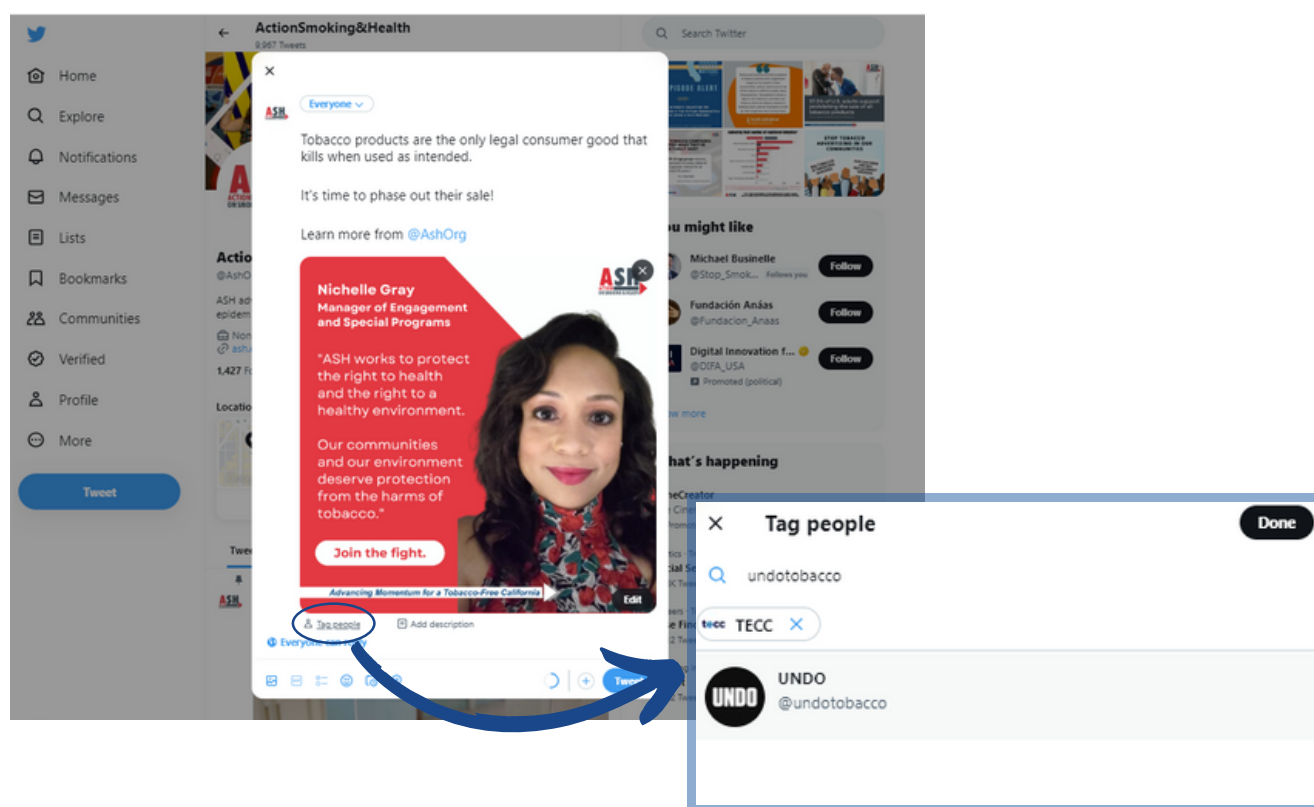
Home
Explore
Notifications
Messages
Lists
Bookmarks
Communities
Verified
Profile
More
Tweet

ActionSmoking&Health
9,967 Tweets

Search Twitter

×
Everyone

Tobacco products are the only legal consumer good that kills when used as intended.

It's time to phase out their sale!

Learn more from @AshOrg

Nichelle Gray
Manager of Engagement and Special Programs

"ASH works to protect the right to health and the right to a healthy environment.

Our communities and our environment deserve protection from the harms of tobacco."

Join the fight.

Advancing Momentum for a Tobacco-Free California

Edit

Tag people
Add description
Everyone can reply

Tweet

Action
@AshO
ASH ad
epidem
1,427 F
Location

ou might like
Michael Businelle
@Stop_Smok... Follows you
Follow
Fundación Anáas
@Fundacion_Anaas
Follow
Digital Innovation f...
@DIFA_USA
Promoted (political)
Follow
ow more

hat's happening

Tag people
Done
undotobacco
TECC
UNDO
@undotobacco